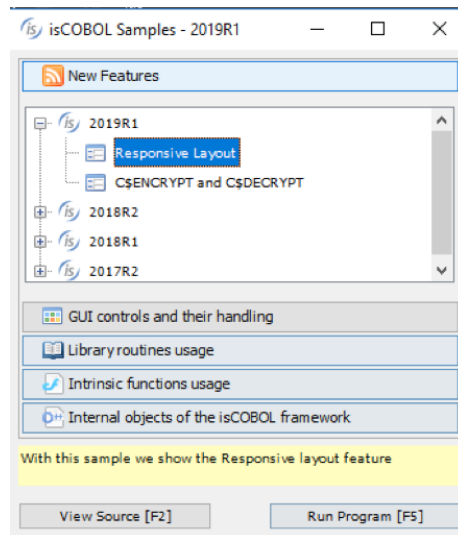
isCOBOL Samples - 2019R1

New Features

2019R1
Responsive Layout
C$ENCRYPT and C$DECRYPT
2018R2
2018R1
2017R2

GUI controls and their handling

Library routines usage

Intrinsic functions usage

Internal objects of the isCOBOL framework

With this sample we show the Responsive layout feature

View Source [F2]

Run Program [F5]